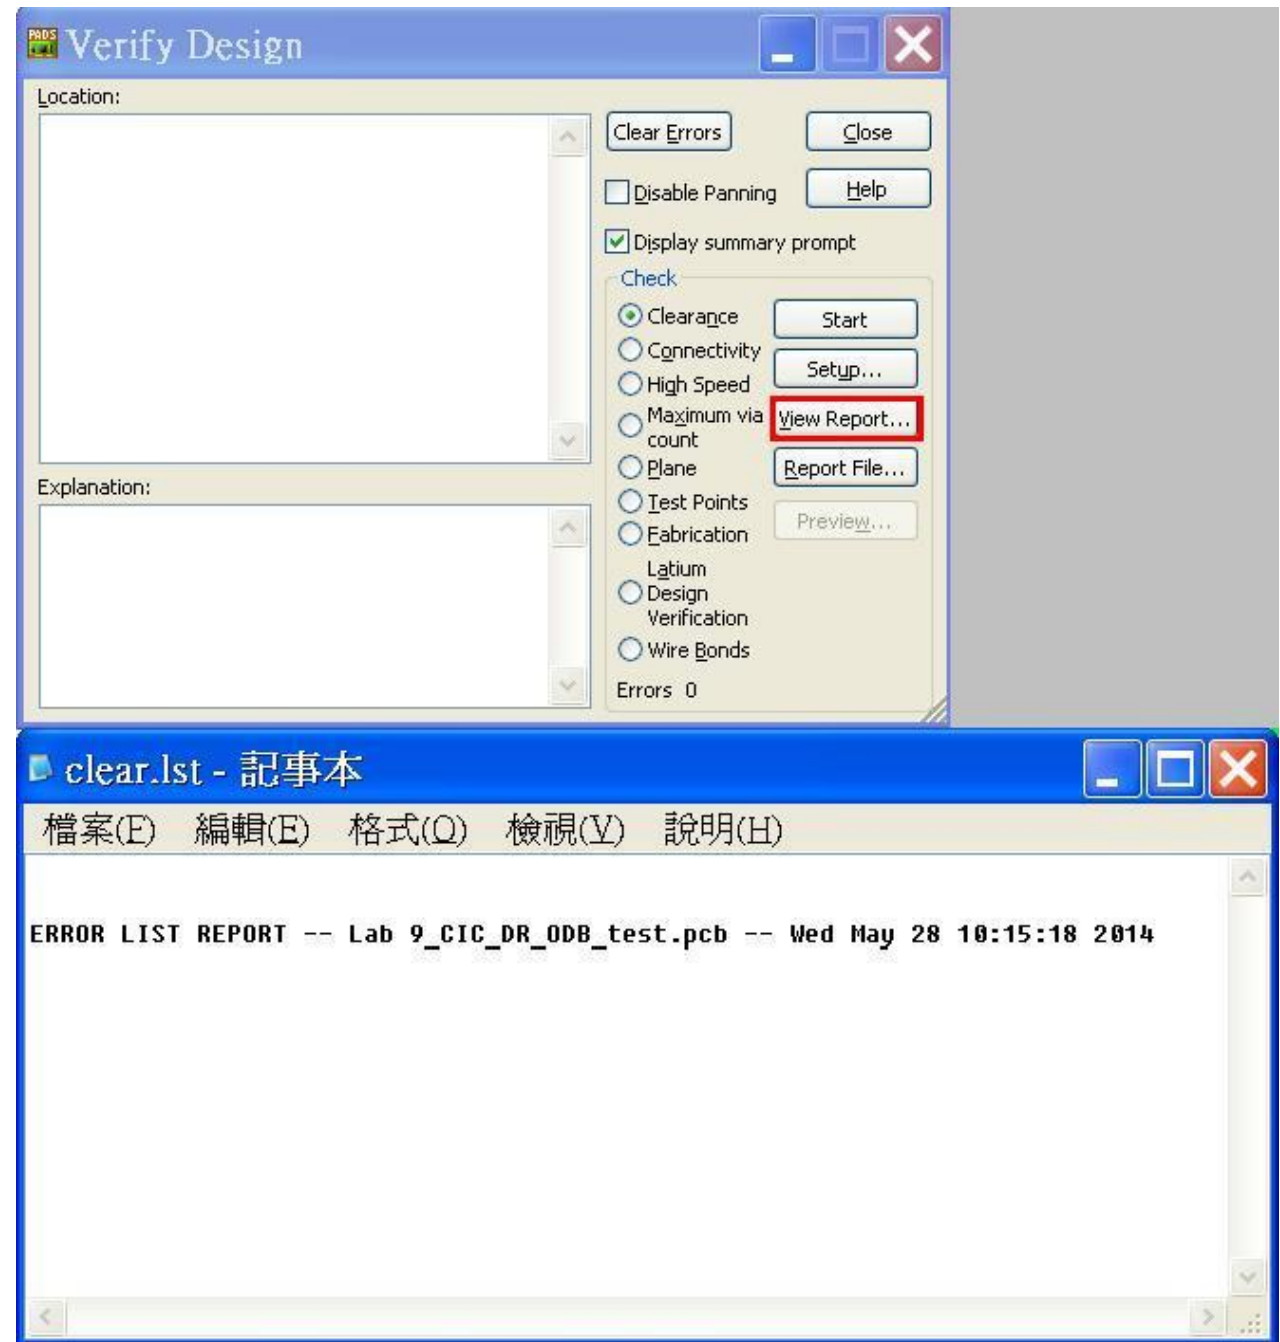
PADS Verify Design

Location:

Clear Errors

Close

Disable Panning

Help

Display summary prompt

Check

Clearance

Start

Connectivity

Setup...

High Speed

Maximum via count

View Report...

Plane

Report File...

Test Points

Preview...

Fabrication

Latium Design Verification

Wire Bonds

Errors 0

Explanation:

clear.lst - 記事本

檔案(F) 編輯(E) 格式(O) 檢視(V) 說明(H)

ERROR LIST REPORT -- Lab 9_CIC_DR_ODB_test.pcb -- Wed May 28 10:15:18 2014